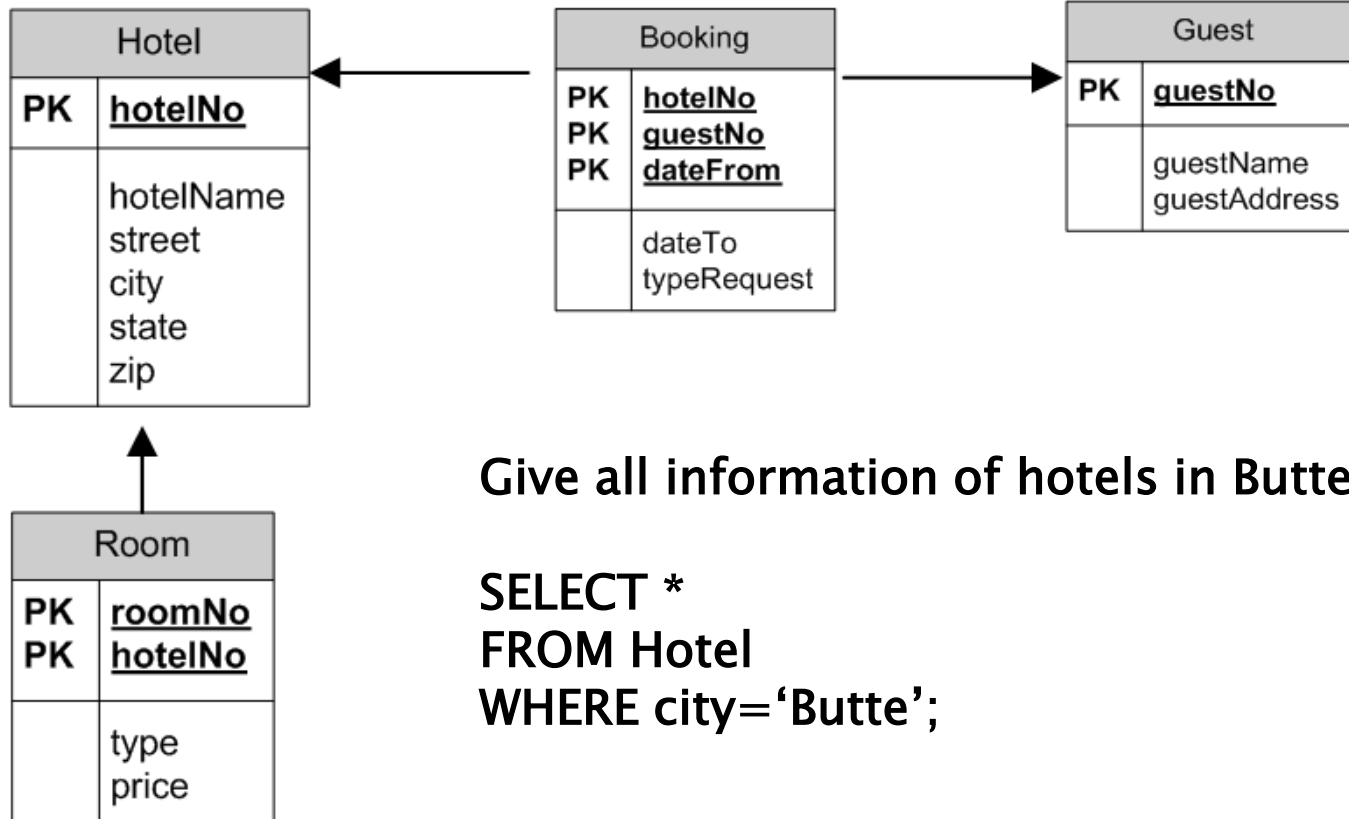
Hotel

| PK | hotelNo |
|---|---|
| | hotelName<br>street<br>city<br>state<br>zip |

Booking

| PK<br>PK<br>PK | hotelNo<br>guestNo<br>dateFrom |
|---|---|
| | dateTo<br>typeRequest |

Guest

| PK | guestNo |
|---|---|
| | guestName<br>guestAddress |

Room

| PK<br>PK | roomNo<br>hotelNo |
|---|---|
| | type<br>price |

Give all information of hotels in Butte

SELECT *
FROM Hotel
WHERE city='Butte';